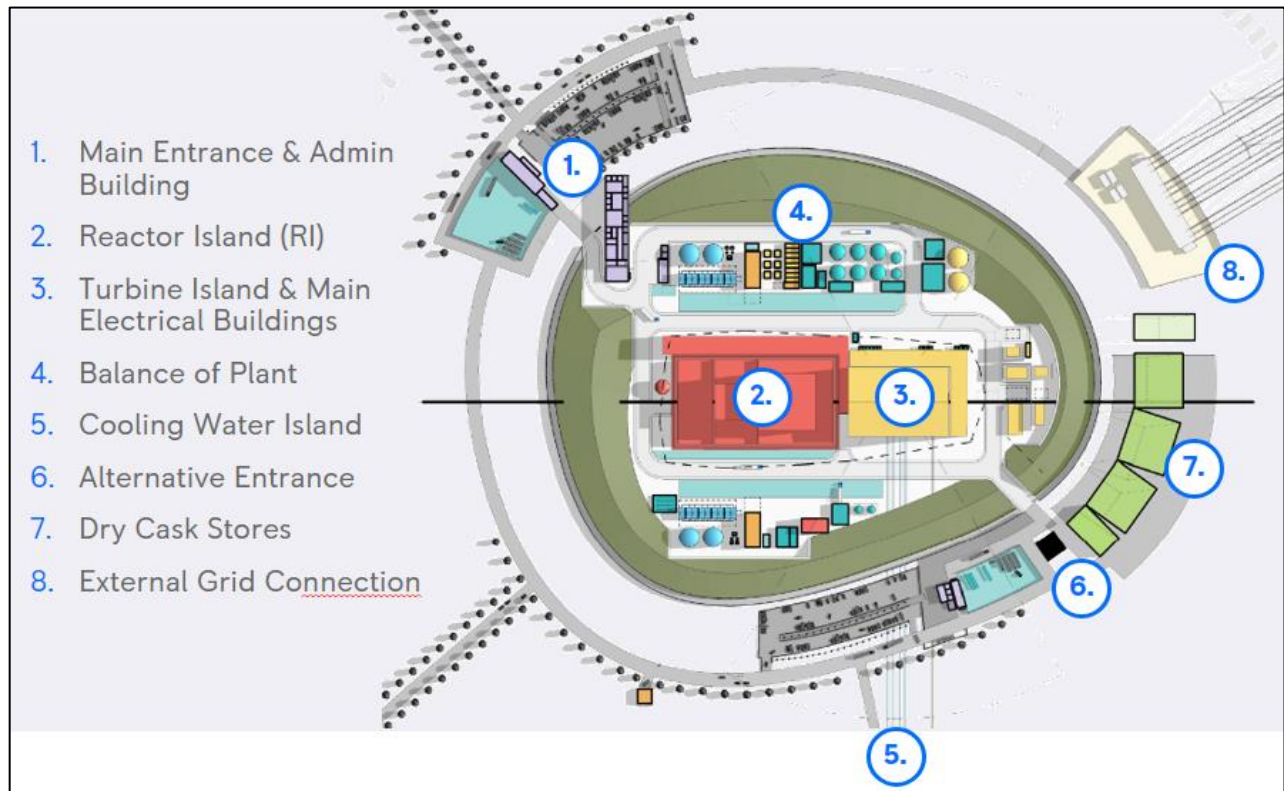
1. Main Entrance & Admin Building
2. Reactor Island (RI)
3. Turbine Island & Main Electrical Buildings
4. Balance of Plant
5. Cooling Water Island
6. Alternative Entrance
7. Dry Cask Stores
8. External Grid Connection

1.

4.

8.

2.

3.

7.

6.

5.